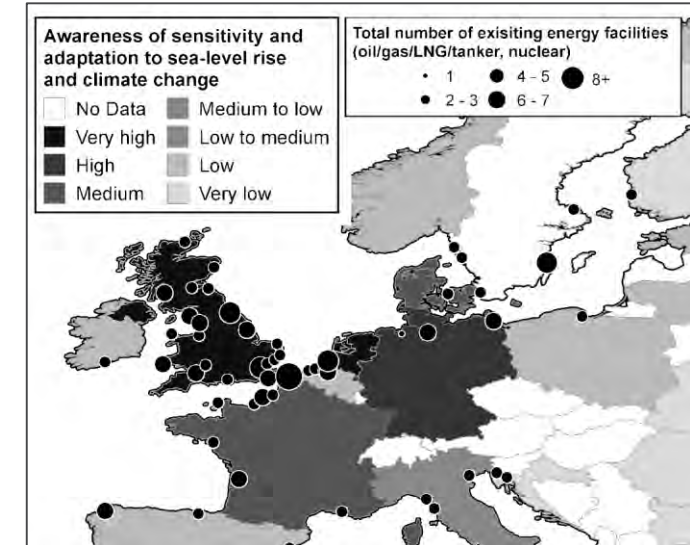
Awareness of sensitivity and adaptation to sea-level rise and climate change

No Data
Very high
High
Medium
Medium to low
Low to medium
Low
Very low

Total number of exisiting energy facilities (oil/gas/LNG/tanker, nuclear)

1
2 - 3
4 - 5
6 - 7
8+